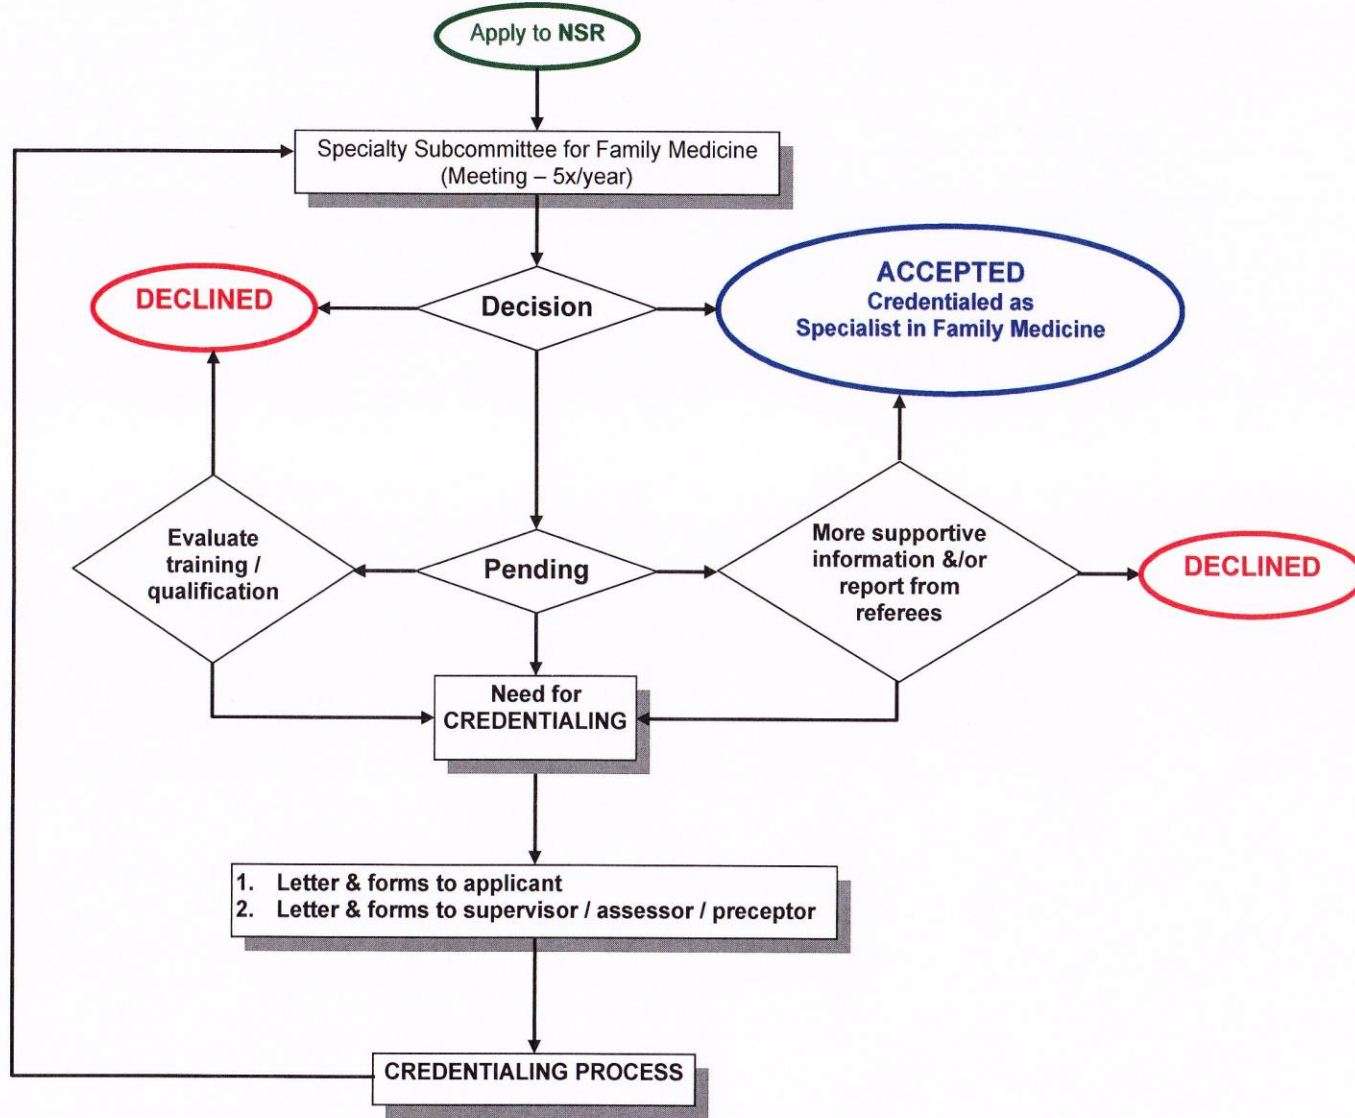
Apply to NSR

Specialty Subcommittee for Family Medicine
(Meeting – 5x/year)

DECLINED

Decision

ACCEPTED
Credentialed as
Specialist in Family Medicine

Evaluate training / qualification

Pending

More supportive information &/or report from referees

DECLINED

Need for CREDENTIALING

1. Letter & forms to applicant
2. Letter & forms to supervisor / assessor / preceptor

CREDENTIALING PROCESS